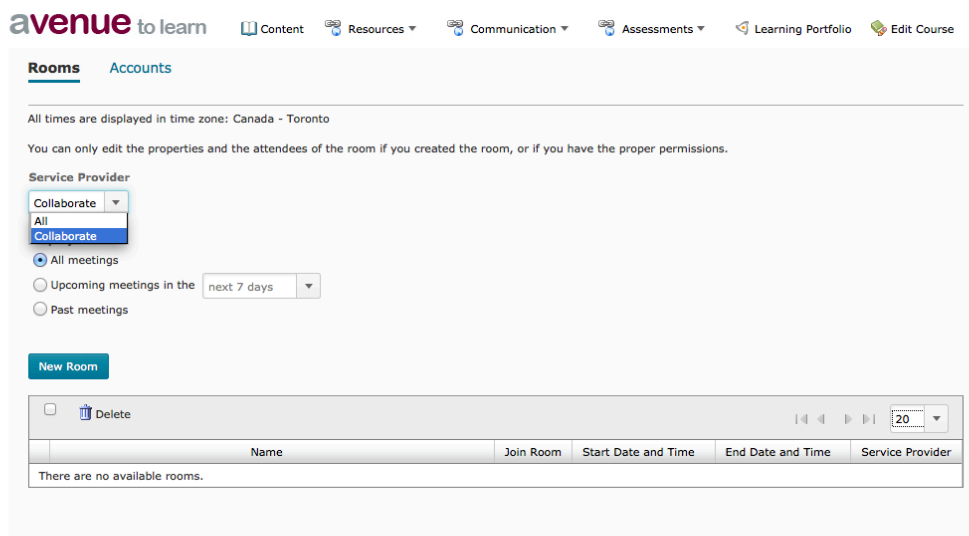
avenue to learn

Content Resources Communication Assessments Learning Portfolio Edit Course

Rooms Accounts

All times are displayed in time zone: Canada - Toronto

You can only edit the properties and the attendees of the room if you created the room, or if you have the proper permissions.

Service Provider

Collaborate

All

Collaborate

All meetings

Upcoming meetings in the next 7 days

Past meetings

New Room

Delete

20

| Name | Join Room | Start Date and Time | End Date and Time | Service Provider |
|---|---|---|---|---|
| There are no available rooms. | | | | |